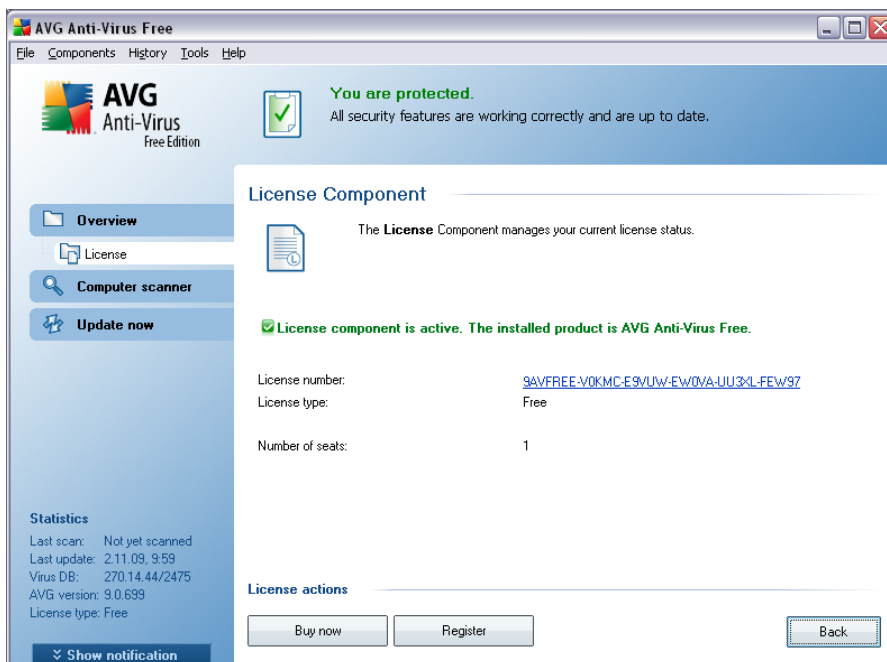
AVG Anti-Virus Free

File Components History Tools Help

AVG Anti-Virus Free Edition

You are protected.
All security features are working correctly and are up to date.

Overview
License
Computer scanner
Update now

License Component

The **License** Component manages your current license status.

License component is active. The installed product is AVG Anti-Virus Free.

License number: 9AVFREE-V0KMC-E9VUW-EW0VA-UU3XL-FEW97
License type: Free

Number of seats: 1

Statistics
Last scan: Not yet scanned
Last update: 2.11.09, 9:59
Virus DB: 270.14.44/2475
AVG version: 9.0.699
License type: Free

Show notification

License actions

Buy now
Register
Back